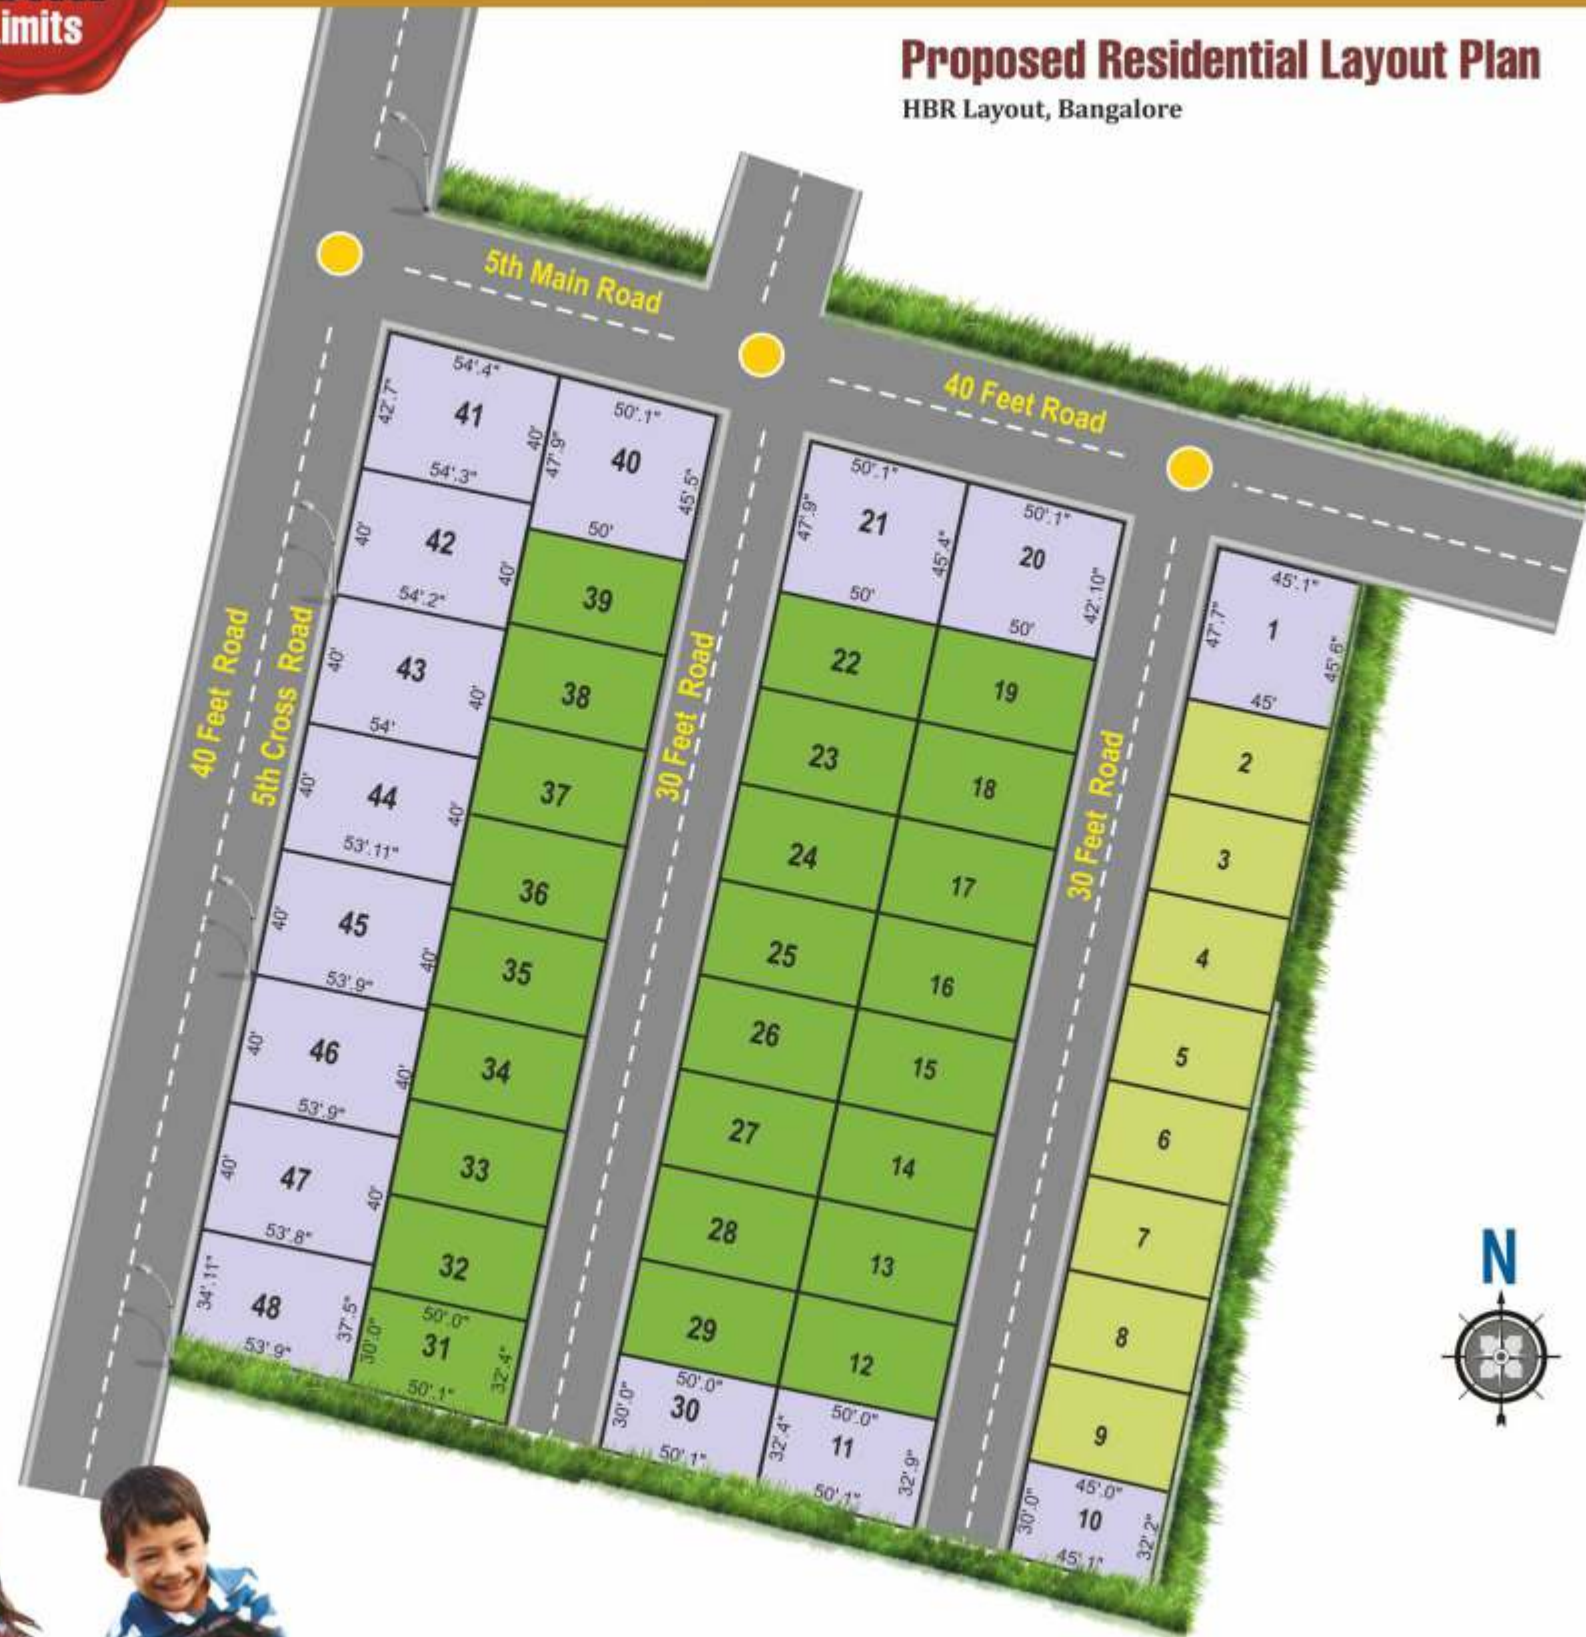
imits

Proposed Residential Layout Plan
HBR Layout, Bangalore

5th Main Road
40 Feet Road
40 Feet Road
5th Cross Road
30 Feet Road
30 Feet Road

54'.4"
42'.7"
41
40'
54'.3"
50'.1"
47'.9"
40
45'.5"
50'
40'
42
40'
54'.2"
39
40'
43
40'
54'
38
40'
44
40'
53'.11"
37
36
40'
45
40'
53'.9"
35
40'
46
40'
53'.9"
34
40'
47
40'
53'.8"
33
32
34'.11"
48
37'.5"
53'.9"
30'.0"
50'.0"
31
32'.4"
50'.1"

50'.1"
47'.9"
21
45'.4"
50'
50'.1"
20
42'.10"
50'
22
19
23
18
24
17
25
16
26
15
27
14
28
13
29
12
50'.0"
30'.0"
30
50'.1"
50'.0"
32'.4"
11
32'.9"
50'.1"

45'.1"
47'.7"
1
45'.6"
45'
2
3
4
5
6
7
8
9
45'.0"
30'.0"
10
32'.2"
45'.1"

N